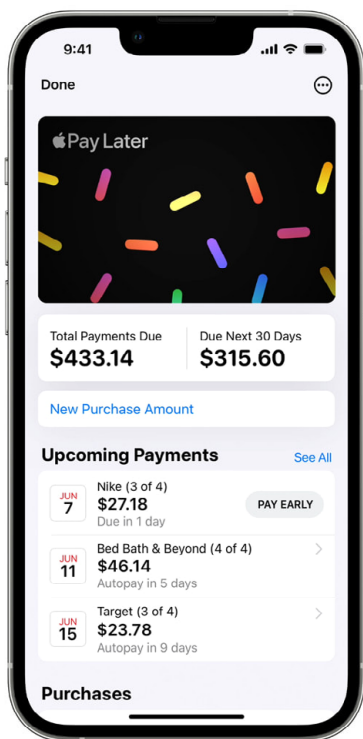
9:41

Done

Pay Later

Total Payments Due
$433.14

Due Next 30 Days
$315.60

New Purchase Amount

Upcoming Payments
See All

JUN
7
Nike (3 of 4)
$27.18
Due in 1 day
PAY EARLY

JUN
11
Bed Bath & Beyond (4 of 4)
$46.14
Autopay in 5 days

JUN
15
Target (3 of 4)
$23.78
Autopay in 9 days

Purchases